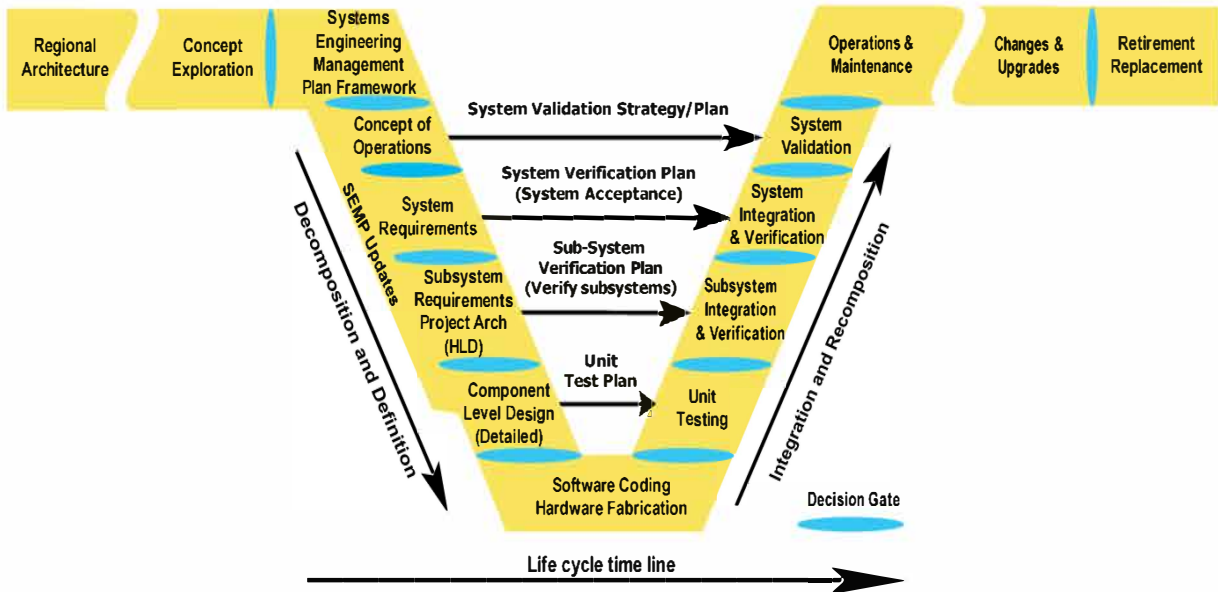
Regional Architecture

Concept Exploration

Systems Engineering Management Plan Framework

Concept of Operations

System Requirements

Subsystem Requirements Project Arch (HLD)

Component Level Design (Detailed)

Software Coding Hardware Fabrication

Unit Testing

Subsystem Integration & Verification

System Integration & Verification

System Validation

Operations & Maintenance

Changes & Upgrades

Retirement Replacement

System Validation Strategy/Plan

System Verification Plan (System Acceptance)

Sub-System Verification Plan (Verify subsystems)

Unit Test Plan

SEMP Updates

Decomposition and Definition

Integration and Recomposition

Decision Gate

Life cycle time line